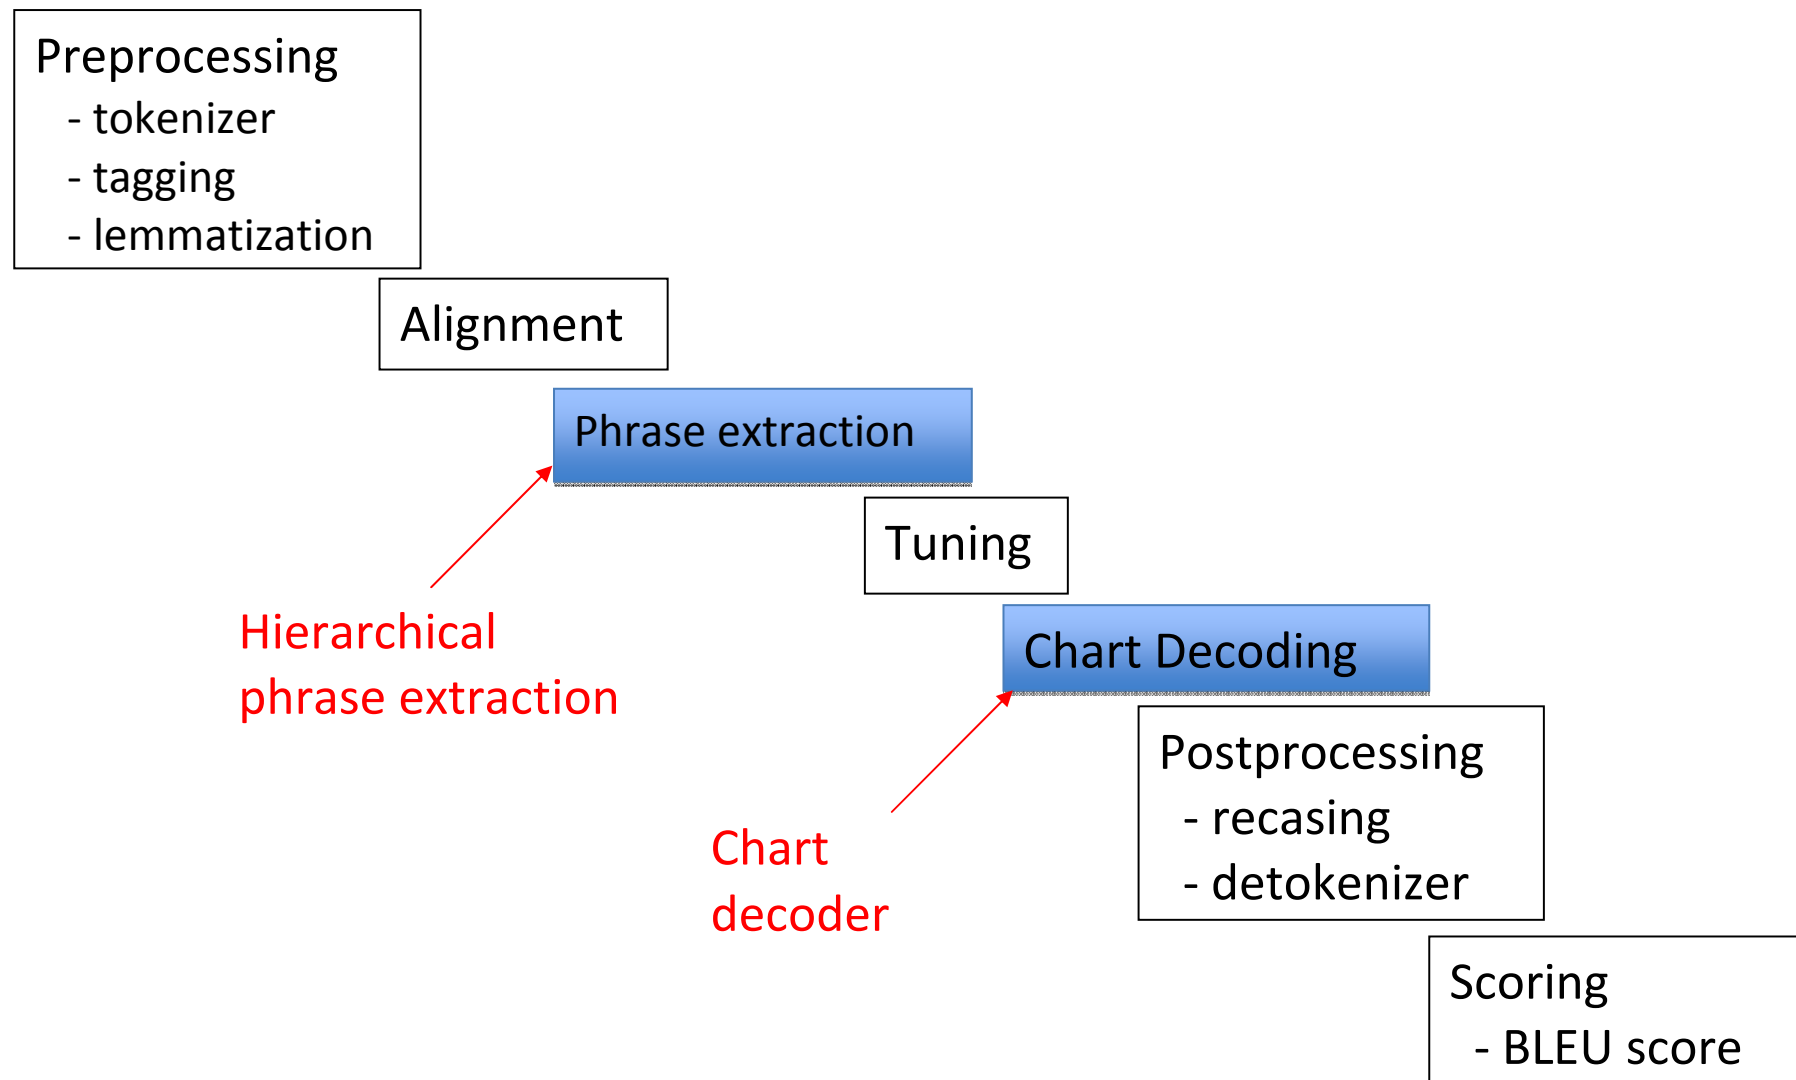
Preprocessing
- tokenizer
- tagging
- lemmatization

Alignment

Phrase extraction

Hierarchical phrase extraction

Tuning

Chart Decoding

Chart decoder

Postprocessing
- recasing
- detokenizer

Scoring
- BLEU score